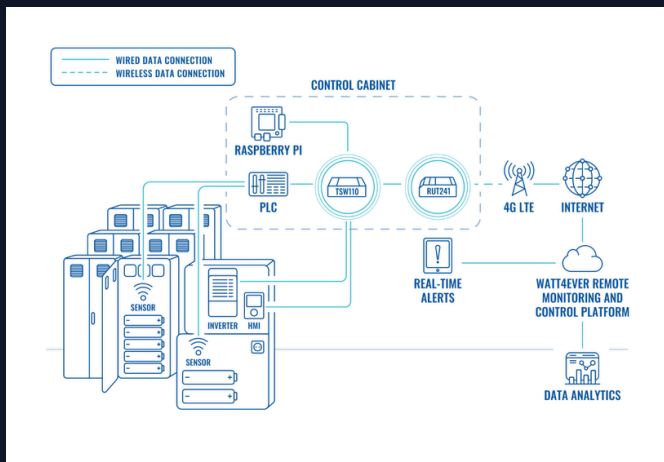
WIRED DATA CONNECTION
WIRELESS DATA CONNECTION

CONTROL CABINET

RASPBERRY PI

PLC

TSW110

RUT241

4G LTE

INTERNET

REAL-TIME ALERTS

WATT4EVER REMOTE MONITORING AND CONTROL PLATFORM

SENSOR

INVERTER

HMI

SENSOR

DATA ANALYTICS